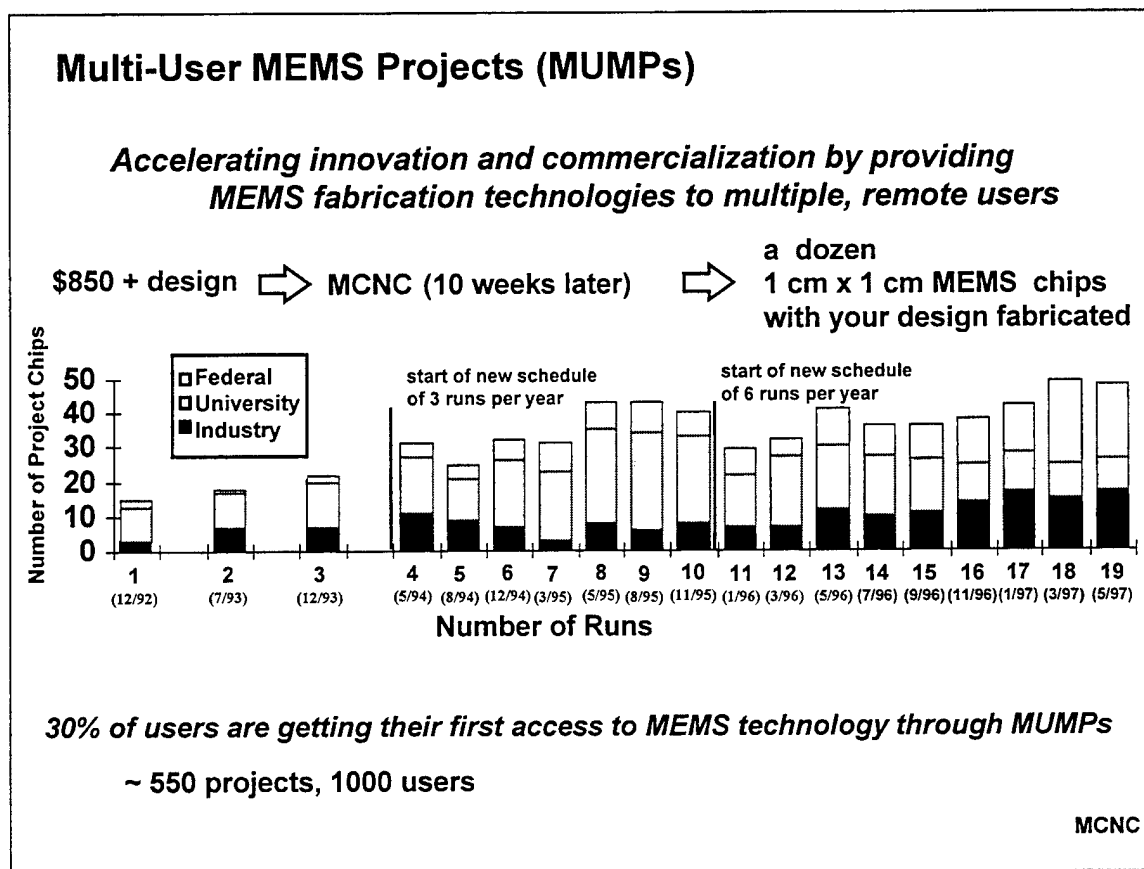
Multi-User MEMS Projects (MUMPs)

Accelerating innovation and commercialization by providing MEMS fabrication technologies to multiple, remote users

\$850 + design ⇨ MCNC (10 weeks later) ⇨ a dozen 1 cm x 1 cm MEMS chips with your design fabricated

Number of Project Chips

50
40
30
20
10
0

□Federal
□University
■Industry

start of new schedule of 3 runs per year

start of new schedule of 6 runs per year

1 (12/92)
2 (7/93)
3 (12/93)
4 (5/94)
5 (8/94)
6 (12/94)
7 (3/95)
8 (5/95)
9 (8/95)
10 (11/95)
11 (1/96)
12 (3/96)
13 (5/96)
14 (7/96)
15 (9/96)
16 (11/96)
17 (1/97)
18 (3/97)
19 (5/97)

Number of Runs

30% of users are getting their first access to MEMS technology through MUMPs

~ 550 projects, 1000 users

MCNC